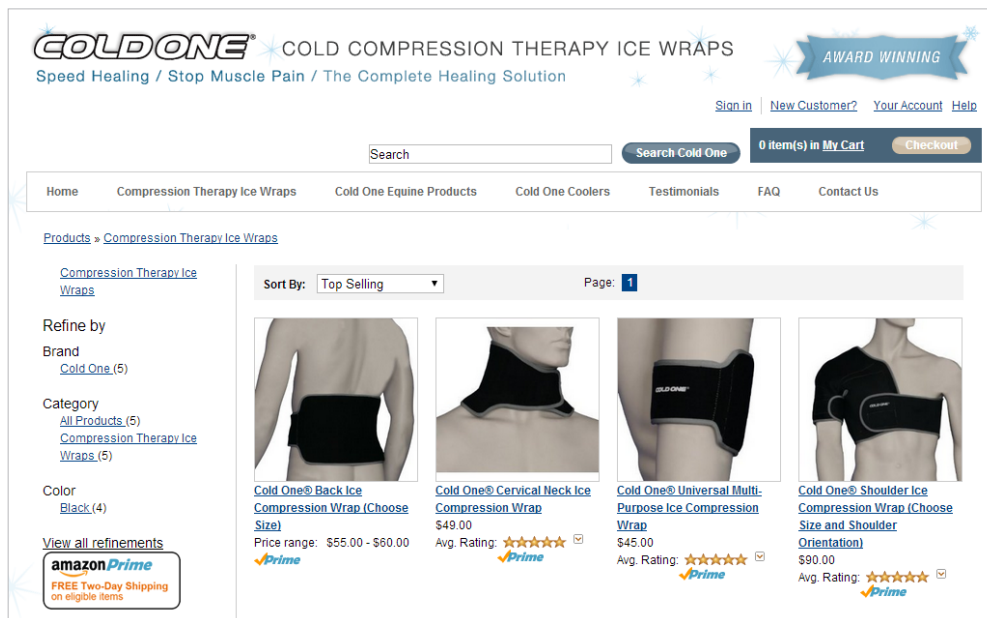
COLD ONE® COLD COMPRESSION THERAPY ICE WRAPS
Speed Healing / Stop Muscle Pain / The Complete Healing Solution

AWARD WINNING

Sign in | New Customer? Your Account Help

Search
Search Cold One
0 item(s) in My Cart Checkout

Home | Compression Therapy Ice Wraps | Cold One Equine Products | Cold One Coolers | Testimonials | FAQ | Contact Us

Products » Compression Therapy Ice Wraps

Compression Therapy Ice Wraps

Refine by

Brand
Cold One (5)

Category
All Products (5)
Compression Therapy Ice Wraps (5)

Color
Black (4)

View all refinements

amazonPrime
FREE Two-Day Shipping on eligible items

Sort By: Top Selling

Page: 1

COLD ONE

Cold One® Back Ice Compression Wrap (Choose Size)
Price range: $55.00 - $60.00
✓Prime

Cold One® Cervical Neck Ice Compression Wrap
$49.00
Avg. Rating:
✓Prime

Cold One® Universal Multi-Purpose Ice Compression Wrap
$45.00
Avg. Rating:
✓Prime

Cold One® Shoulder Ice Compression Wrap (Choose Size and Shoulder Orientation)
$90.00
Avg. Rating:
✓Prime